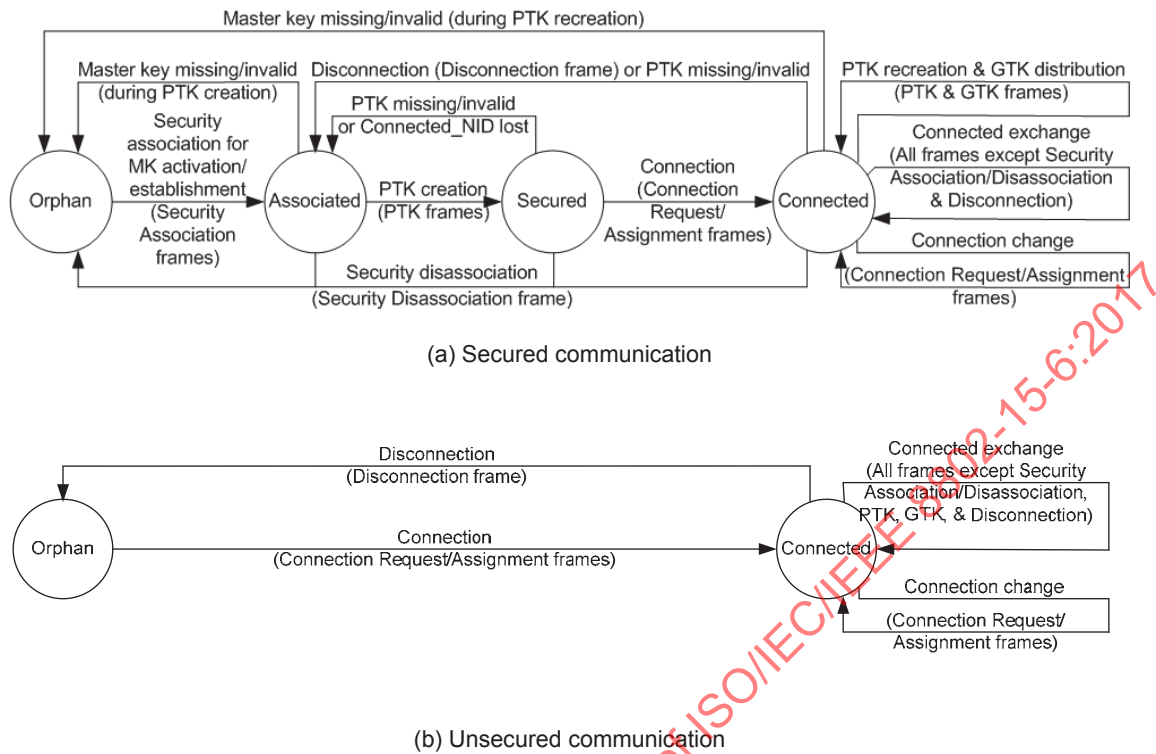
Master key missing/invalid (during PTK recreation)

Master key missing/invalid (during PTK creation)

Disconnection (Disconnection frame) or PTK missing/invalid

PTK recreation & GTK distribution (PTK & GTK frames)

PTK missing/invalid or Connected_NID lost

Security association for MK activation/ establishment (Security Association frames)

Orphan

Associated

PTK creation (PTK frames)

Secured

Connection (Connection Request/ Assignment frames)

Connected

Connected exchange (All frames except Security Association/Disassociation & Disconnection)

Connection change

(Connection Request/Assignment frames)

Security disassociation (Security Disassociation frame)

(a) Secured communication

Disconnection (Disconnection frame)

Connected exchange (All frames except Security Association/Disassociation, PTK, GTK, & Disconnection)

Orphan

Connection (Connection Request/Assignment frames)

Connected

Connection change

(Connection Request/ Assignment frames)

(b) Unsecured communication

ISO/IEC/IEEE 8802-15-6:2017